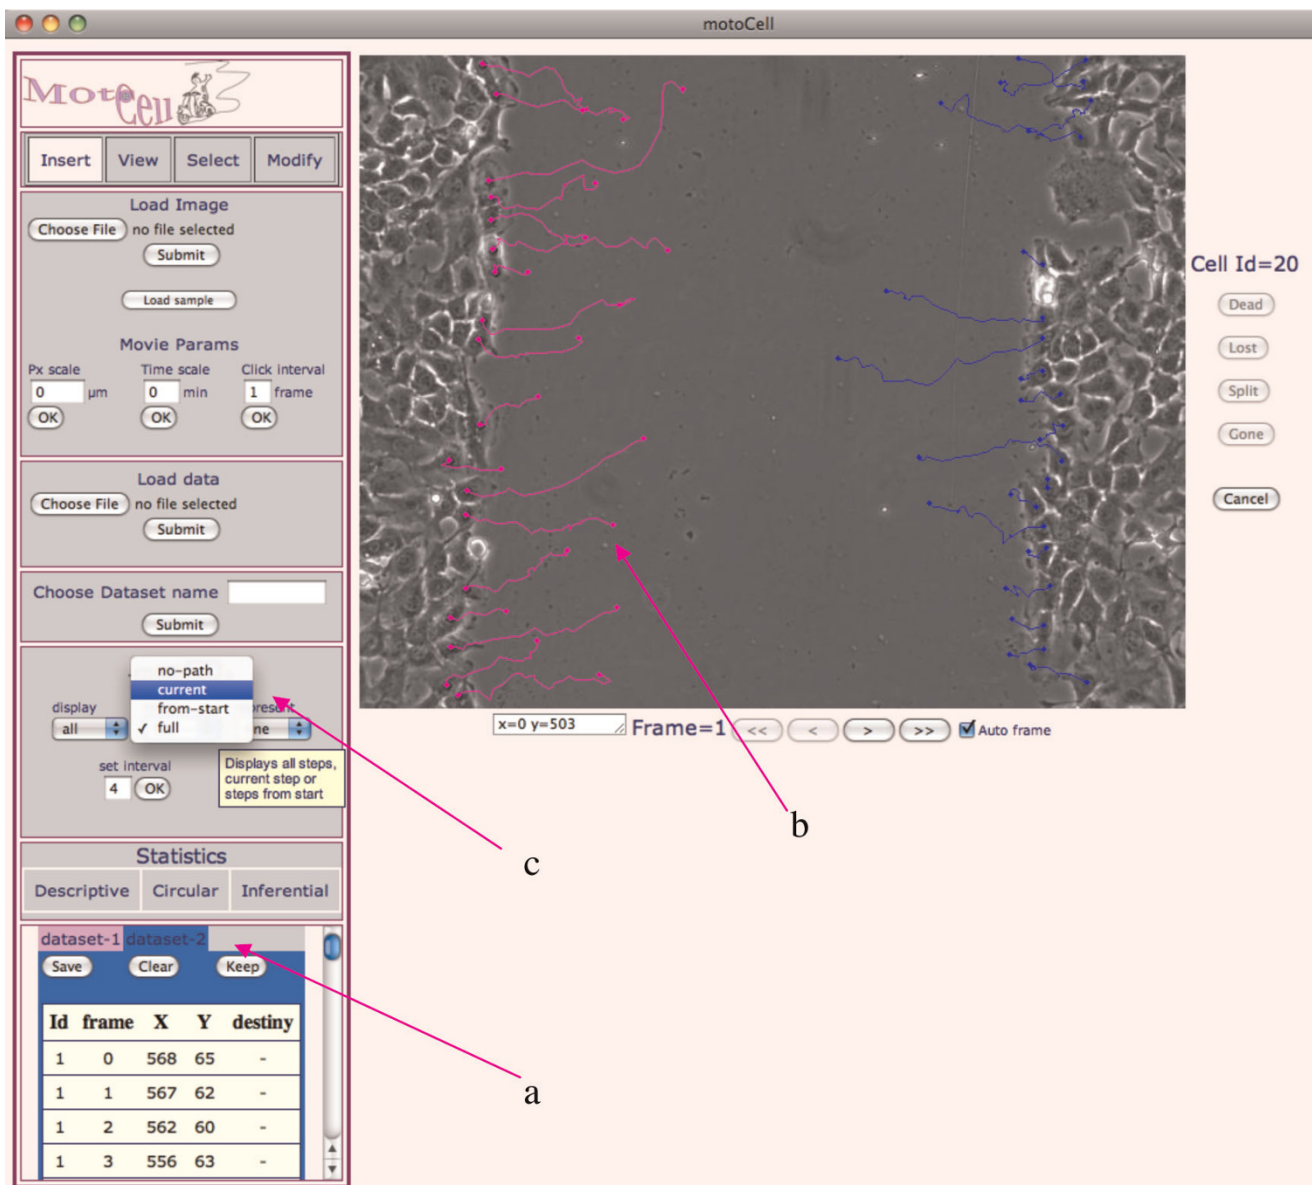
motoCell

MotoCell

Insert
View
Select
Modify

Load Image
Choose File no file selected
Submit
Load sample

Movie Params
Px scale
0 µm
OK
Time scale
0 min
OK
Click interval
1 frame
OK

Load data
Choose File no file selected
Submit

Choose Dataset name
Submit

display
all
no-path
current
from-start
✓ full
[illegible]ne
set interval
4 OK
Displays all steps, current step or steps from start

Statistics
Descriptive
Circular
Inferential

dataset-1 dataset-2
Save
Clear
Keep

| Id | frame | X | Y | destiny |
|---|---|---|---|---|
| 1 | 0 | 568 | 65 | - |
| 1 | 1 | 567 | 62 | - |
| 1 | 2 | 562 | 60 | - |
| 1 | 3 | 556 | 63 | - |

x=0 y=503
Frame=1
<<
<
>
>>
Auto frame

Cell Id=20
Dead
Lost
Split
Gone
Cancel

b
c
a